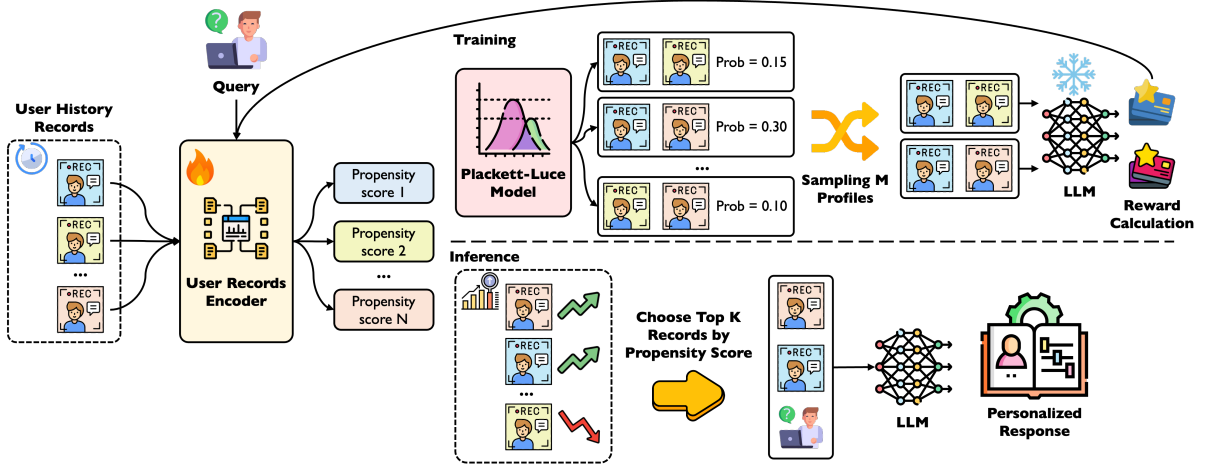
Query

User History Records

REC

REC

...

REC

User Records Encoder

Propensity score 1

Propensity score 2

...

Propensity score N

Training

Plackett-Luce Model

REC REC Prob = 0.15

REC REC Prob = 0.30

...

REC REC Prob = 0.10

Sampling M Profiles

REC REC

REC REC

LLM

Reward Calculation

Inference

REC

REC

...

REC

Choose Top K Records by Propensity Score

REC

REC

LLM

Personalized Response